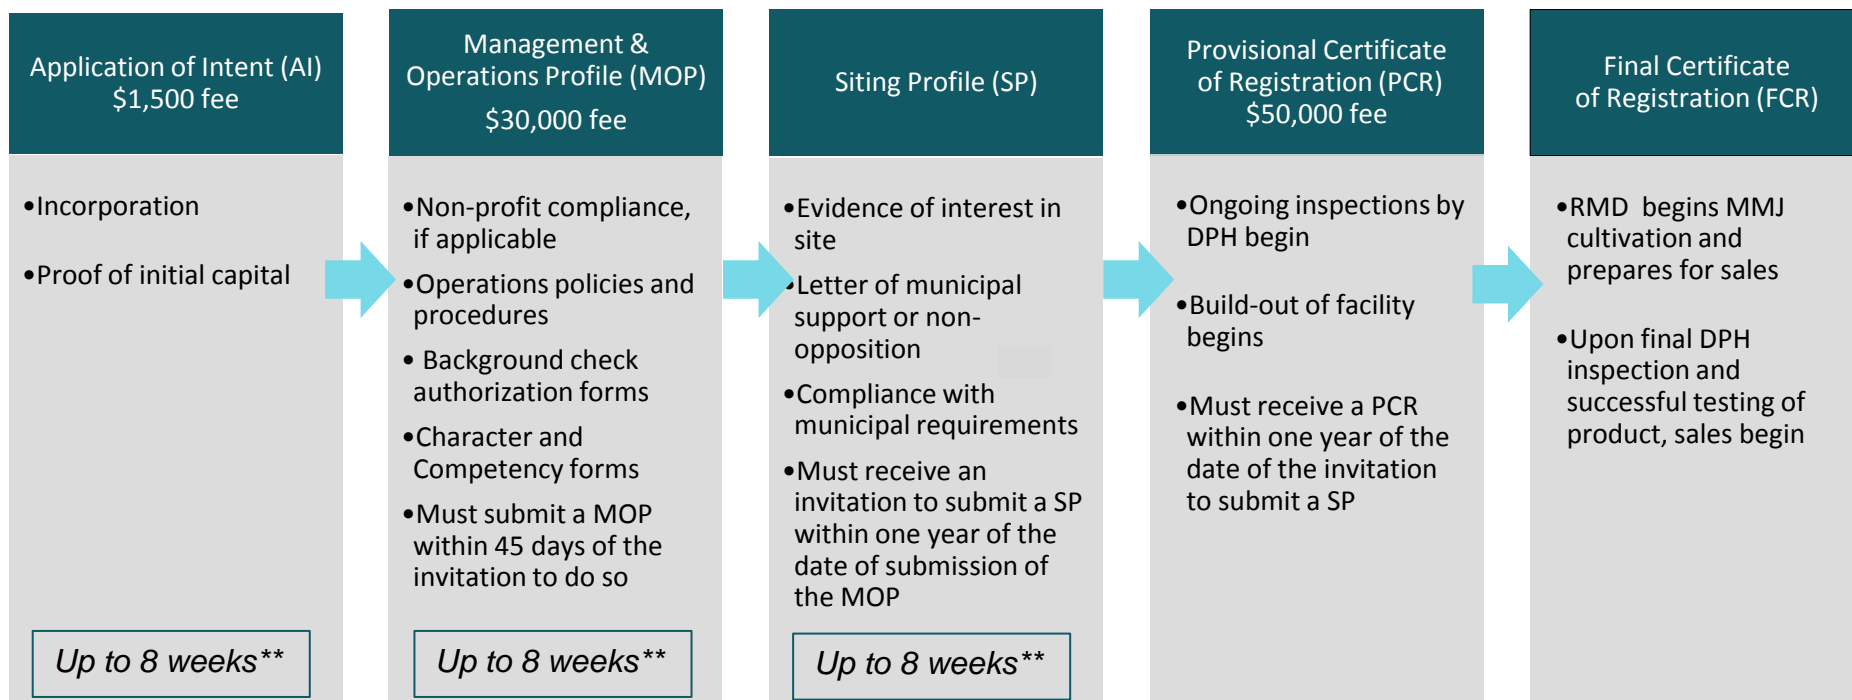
Application of Intent (AI)
$1,500 fee

•Incorporation

•Proof of initial capital

Up to 8 weeks**

Management & Operations Profile (MOP)
$30,000 fee

•Non-profit compliance, if applicable

•Operations policies and procedures

• Background check authorization forms

•Character and Competency forms

•Must submit a MOP within 45 days of the invitation to do so

Up to 8 weeks**

Siting Profile (SP)

•Evidence of interest in site

•Letter of municipal support or non-opposition

•Compliance with municipal requirements

•Must receive an invitation to submit a SP within one year of the date of submission of the MOP

Up to 8 weeks**

Provisional Certificate of Registration (PCR)
$50,000 fee

•Ongoing inspections by DPH begin

•Build-out of facility begins

•Must receive a PCR within one year of the date of the invitation to submit a SP

Final Certificate of Registration (FCR)

•RMD begins MMJ cultivation and prepares for sales

•Upon final DPH inspection and successful testing of product, sales begin